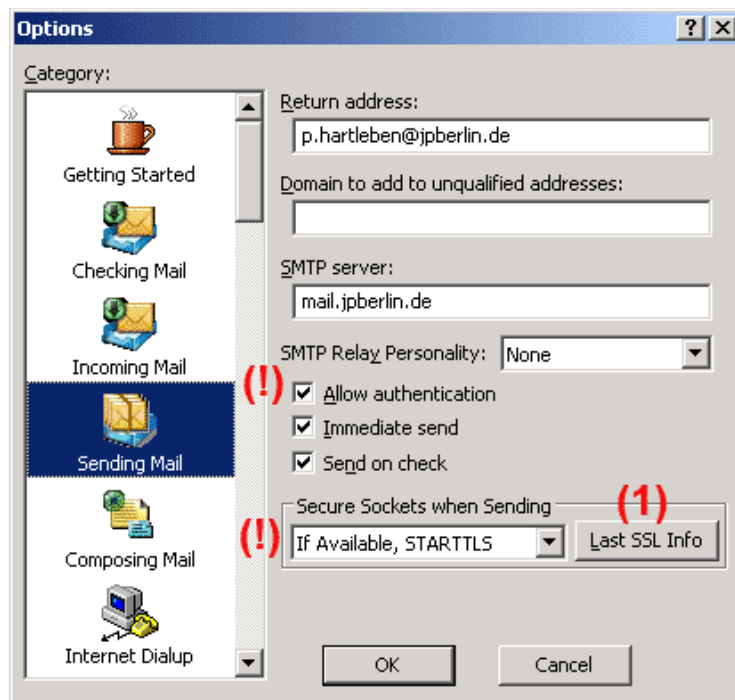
Options

Category:

Getting Started

Checking Mail

Incoming Mail

Sending Mail

Composing Mail

Internet Dialup

Return address:

p.hartleben@jpberlin.de

Domain to add to unqualified addresses:

SMTP server:

mail.jpberlin.de

SMTP Relay Personality: None

(!) Allow authentication

Immediate send

Send on check

Secure Sockets when Sending

(1)

(!) If Available, STARTTLS

Last SSL Info

OK

Cancel